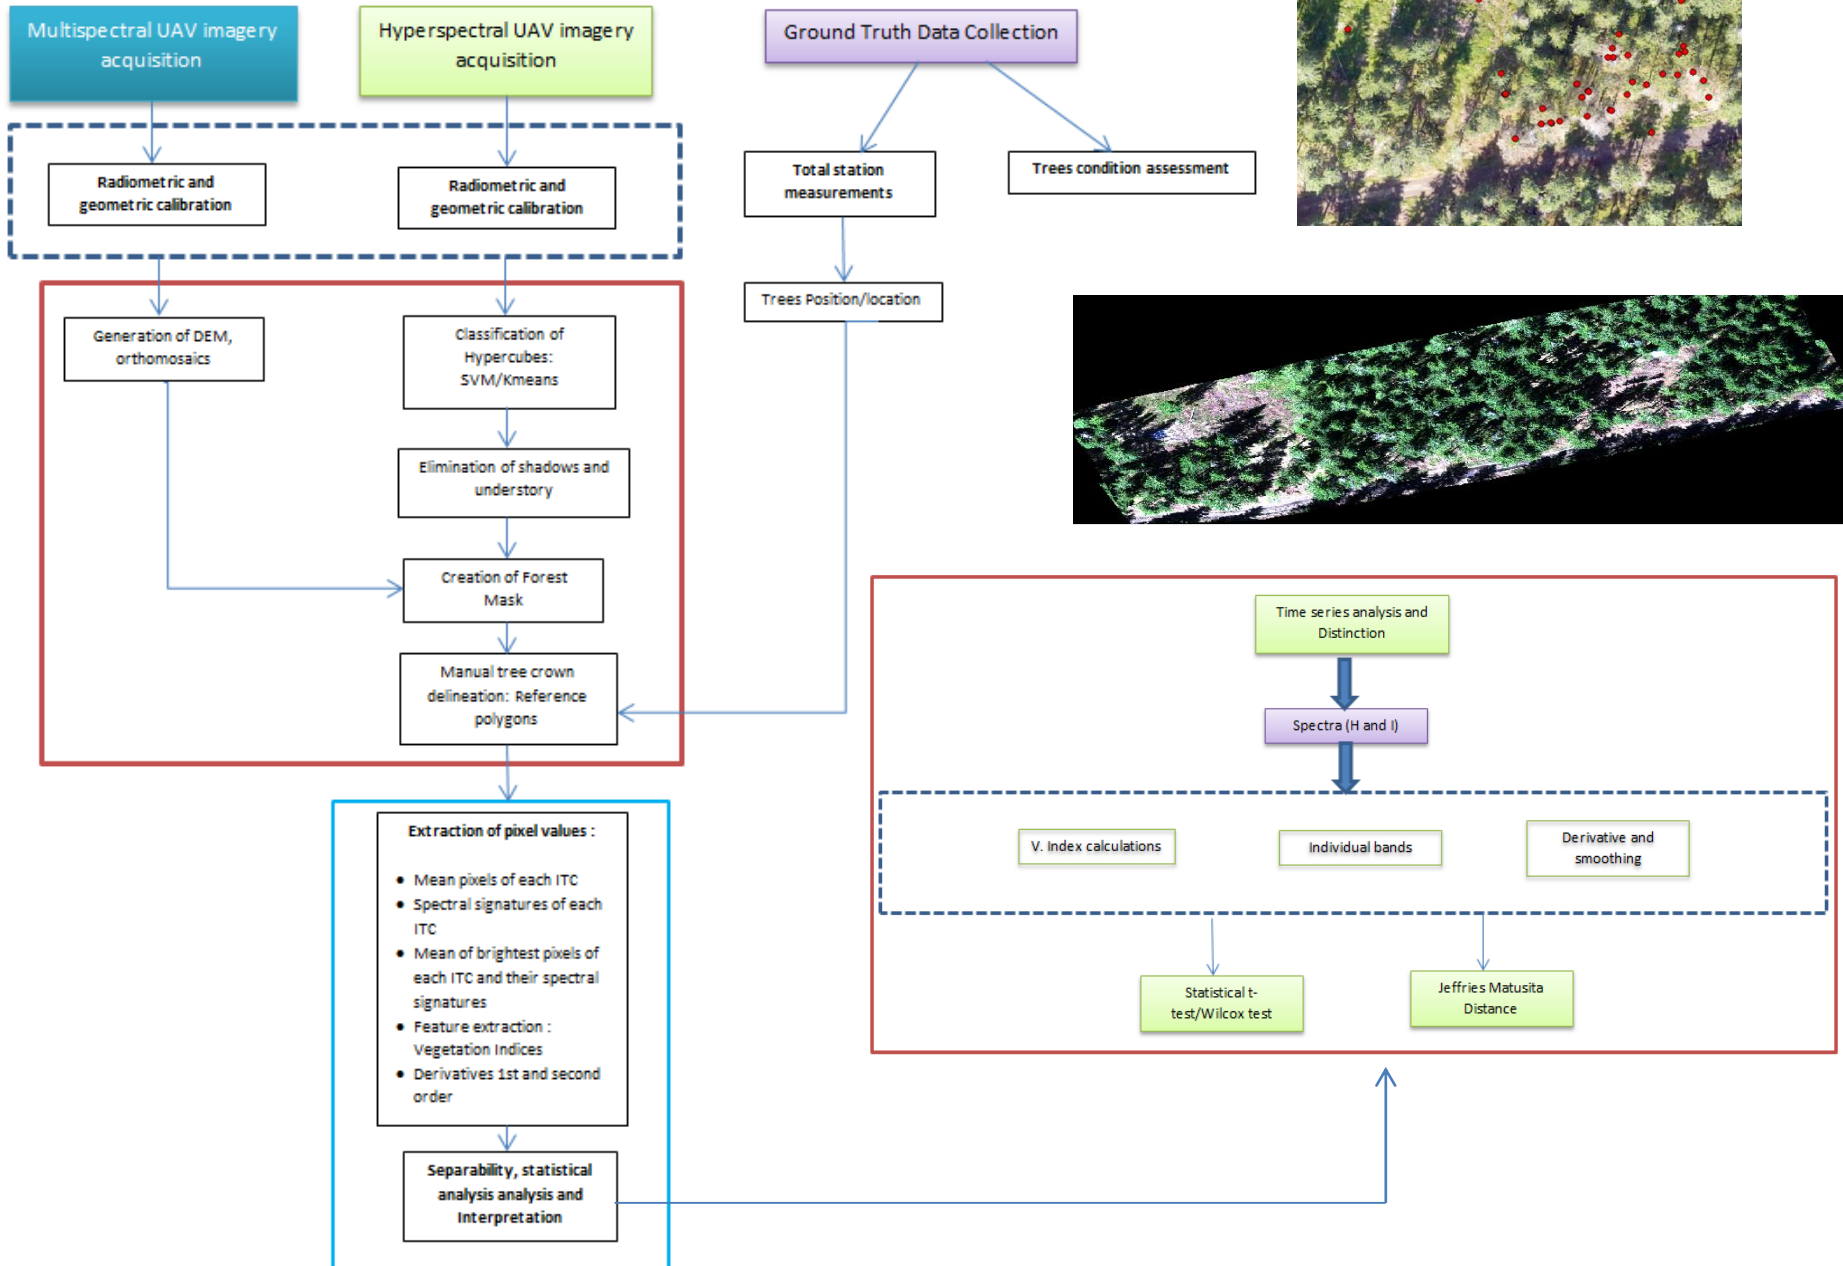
Multispectral UAV imagery acquisition

Hyperspectral UAV imagery acquisition

Ground Truth Data Collection

Radiometric and geometric calibration

Radiometric and geometric calibration

Total station measurements

Trees condition assessment

Trees Position/location

Generation of DEM, orthomosaics

Classification of Hypercubes: SVM/Kmeans

Elimination of shadows and understory

Creation of Forest Mask

Manual tree crown delineation: Reference polygons

Time series analysis and Distinction

Spectra (H and I)

V. Index calculations

Individual bands

Derivative and smoothing

Statistical t-test/Wilcox test

Jeffries Matusita Distance

Extraction of pixel values :

- Mean pixels of each ITC
- Spectral signatures of each ITC
- Mean of brightest pixels of each ITC and their spectral signatures
- Feature extraction : Vegetation Indices
- Derivatives 1st and second order

Separability, statistical analysis analysis and Interpretation